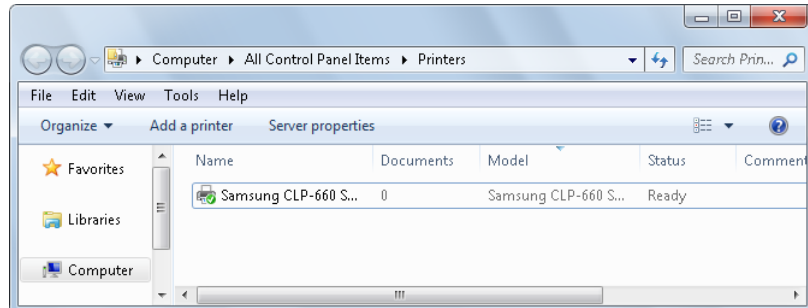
Computer ▸ All Control Panel Items ▸ Printers

Search Prin...

File Edit View Tools Help

Organize ▾ Add a printer Server properties

Favorites

Libraries

Computer

| Name | Documents | Model | Status | Comment |
|---|---|---|---|---|
| Samsung CLP-660 S... | 0 | Samsung CLP-660 S... | Ready | |